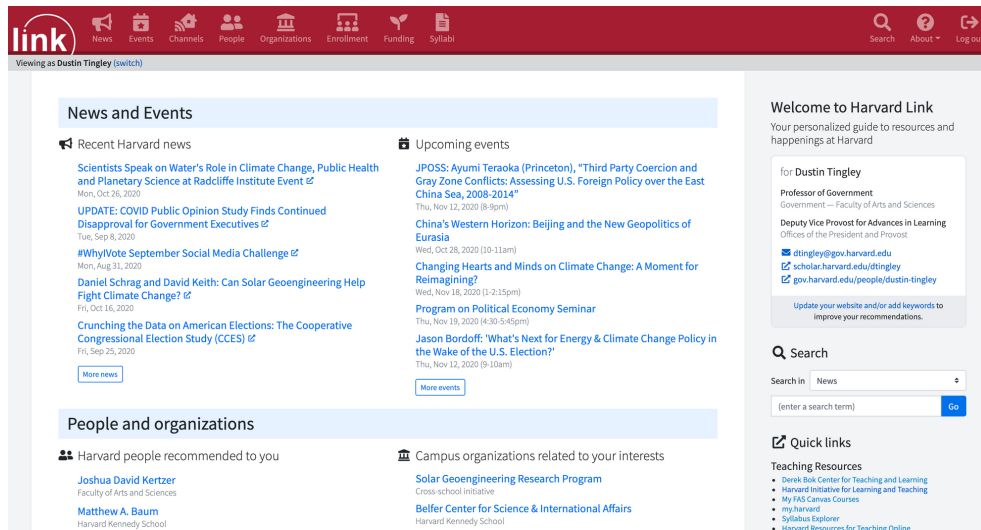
link News Events Channels People Organizations Enrollment Funding Syllabi Search About Log out

Viewing as Dustin Tingley (switch)

News and Events

Recent Harvard news

Scientists Speak on Water's Role in Climate Change, Public Health and Planetary Science at Radcliffe Institute Event
Mon, Oct 26, 2020

UPDATE: COVID Public Opinion Study Finds Continued Disapproval for Government Executives
Tue, Sep 8, 2020

#WhyIVote September Social Media Challenge
Mon, Aug 31, 2020

Daniel Schrag and David Keith: Can Solar Geoengineering Help Fight Climate Change?
Fri, Oct 16, 2020

Crunching the Data on American Elections: The Cooperative Congressional Election Study (CCES)
Fri, Sep 25, 2020

More news

Upcoming events

JPOSS: Ayumi Teraoka (Princeton), "Third Party Coercion and Gray Zone Conflicts: Assessing U.S. Foreign Policy over the East China Sea, 2008-2014"
Thu, Nov 12, 2020 (8-9pm)

China's Western Horizon: Beijing and the New Geopolitics of Eurasia
Wed, Oct 28, 2020 (10-11am)

Changing Hearts and Minds on Climate Change: A Moment for Reimagining?
Wed, Nov 18, 2020 (1-2:15pm)

Program on Political Economy Seminar
Thu, Nov 19, 2020 (4:30-5:45pm)

Jason Bordoff: 'What's Next for Energy & Climate Change Policy in the Wake of the U.S. Election?'
Thu, Nov 12, 2020 (9-10am)

More events

People and organizations

Harvard people recommended to you

Joshua David Kertzer
Faculty of Arts and Sciences

Matthew A. Baum
Harvard Kennedy School

Campus organizations related to your interests

Solar Geoengineering Research Program
Cross-school initiative

Belfer Center for Science & International Affairs
Harvard Kennedy School

Welcome to Harvard Link
Your personalized guide to resources and happenings at Harvard

for Dustin Tingley

Professor of Government
Government — Faculty of Arts and Sciences

Deputy Vice Provost for Advances in Learning
Offices of the President and Provost

dtingley@gov.harvard.edu
scholar.harvard.edu/dtingley
gov.harvard.edu/people/dustin-tingley

Update your website and/or add keywords to improve your recommendations.

Search

Search in News

(enter a search term) Go

Quick links

Teaching Resources
• Derek Bok Center for Teaching and Learning
• Harvard Initiative for Learning and Teaching
• My FAS Canvas Courses
• my.harvard
• Syllabus Explorer
• Harvard Resources for Teaching Online